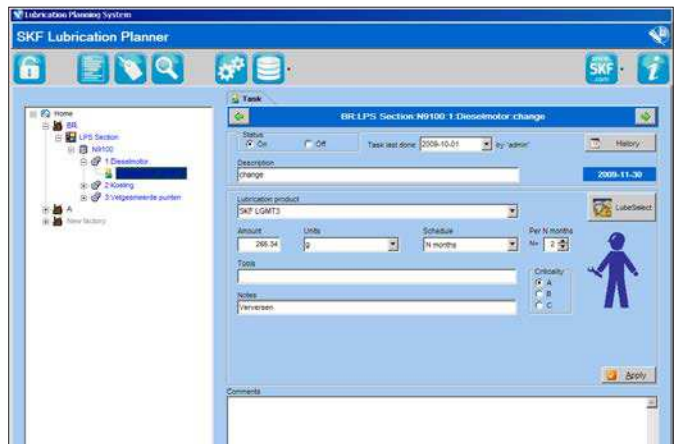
Lubrication Planning System

SKF Lubrication Planner

SKF

Home
BR
LPS Section
N9100
1:Dieselmotor
2:Koeling
3:Vetgesmeerde punten
A
New factory

Task

BR:LPS Section:N9100:1:Dieselmotor:change

Status
On
Off
Task last done 2009-10-01 by 'admin'
History

Description
change
2009-11-30

Lubrication product
SKF LGMT3
LubeSelect

Amount
268.34
Units
g
Schedule
N months
Per N months
N= 2

Tools

Criticality
A
B
C

Notes
Verversen

Apply

Comments